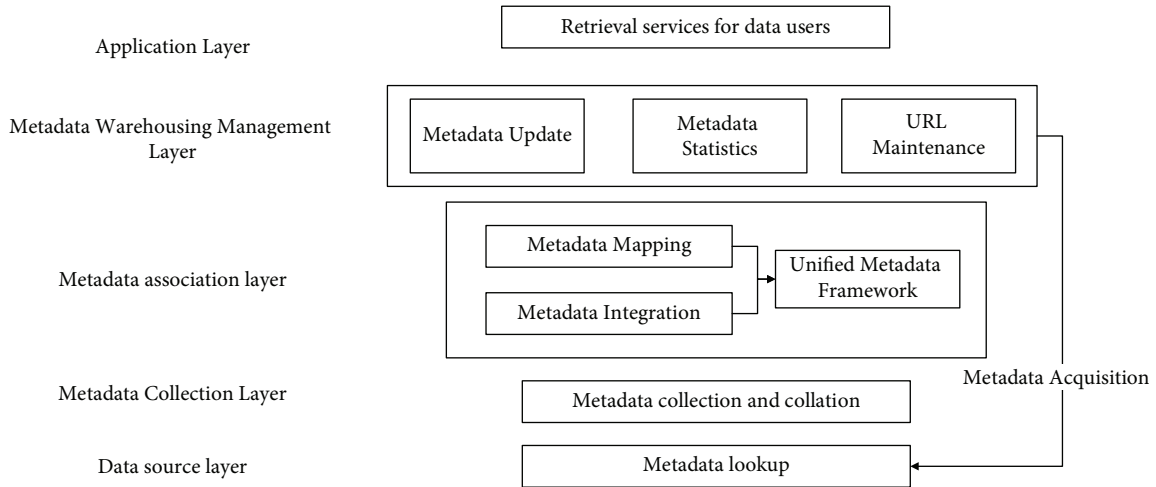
Application Layer

Retrieval services for data users

Metadata Warehousing Management Layer

Metadata Update

Metadata Statistics

URL Maintenance

Metadata association layer

Metadata Mapping

Metadata Integration

Unified Metadata Framework

Metadata Collection Layer

Metadata collection and collation

Metadata Acquisition

Data source layer

Metadata lookup